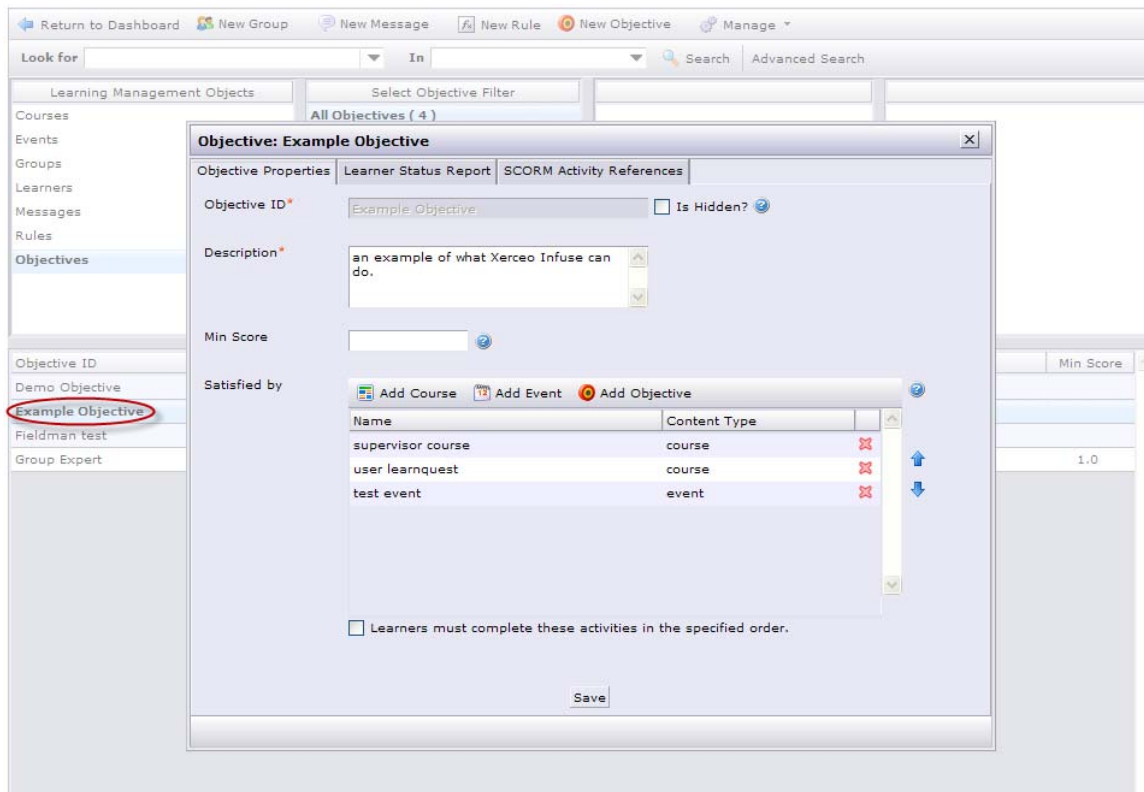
Return to Dashboard New Group New Message New Rule New Objective Manage

Look for In Search Advanced Search

Learning Management Objects
Courses
Events
Groups
Learners
Messages
Rules
Objectives

Select Objective Filter
All Objectives ( 4 )

Objective ID
Demo Objective
Example Objective
Fieldman test
Group Expert

Min Score
1.0

Objective: Example Objective

Objective Properties | Learner Status Report | SCORM Activity References

Objective ID* Example Objective
Is Hidden?

Description* an example of what Xerceo Infuse can do.

Min Score

Satisfied by
Add Course Add Event Add Objective

| Name | Content Type |
|---|---|
| supervisor course | course |
| user learnquest | course |
| test event | event |

Learners must complete these activities in the specified order.

Save